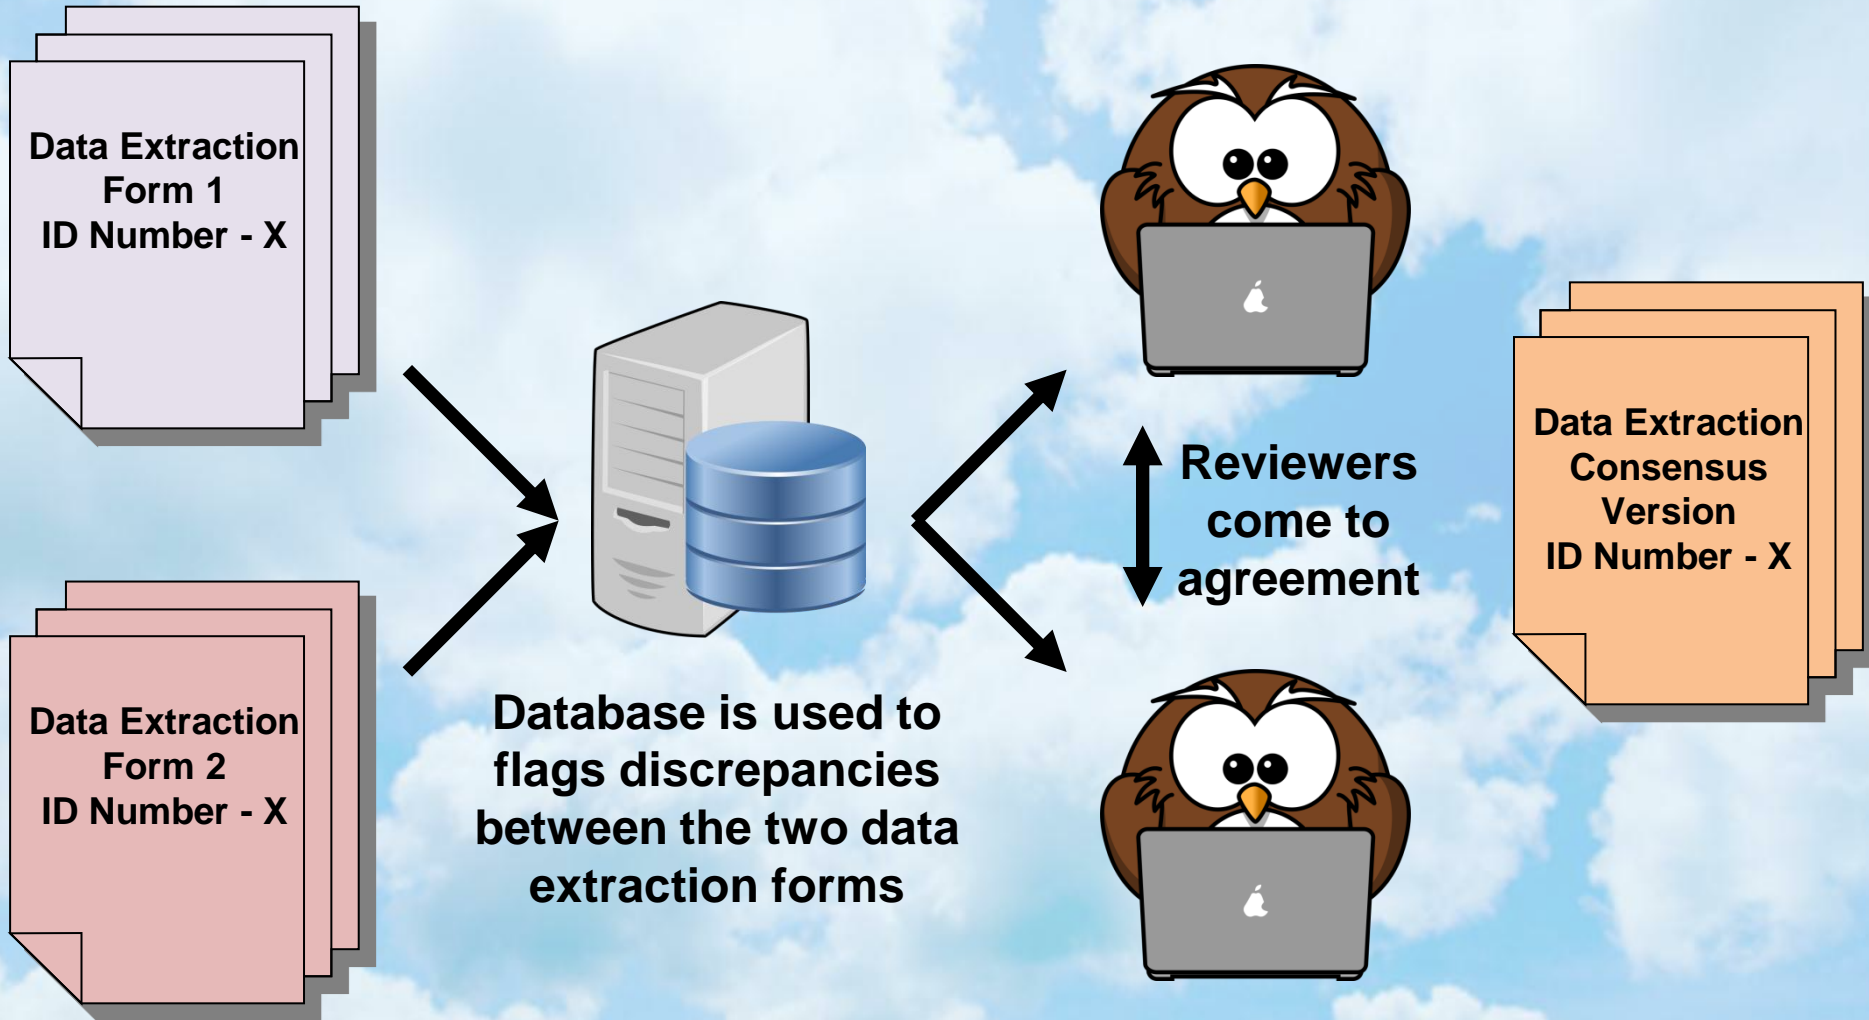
Data Extraction Form 1
ID Number - X

Data Extraction Form 2
ID Number - X

Database is used to flags discrepancies between the two data extraction forms

Reviewers come to agreement

Data Extraction Consensus Version
ID Number - X